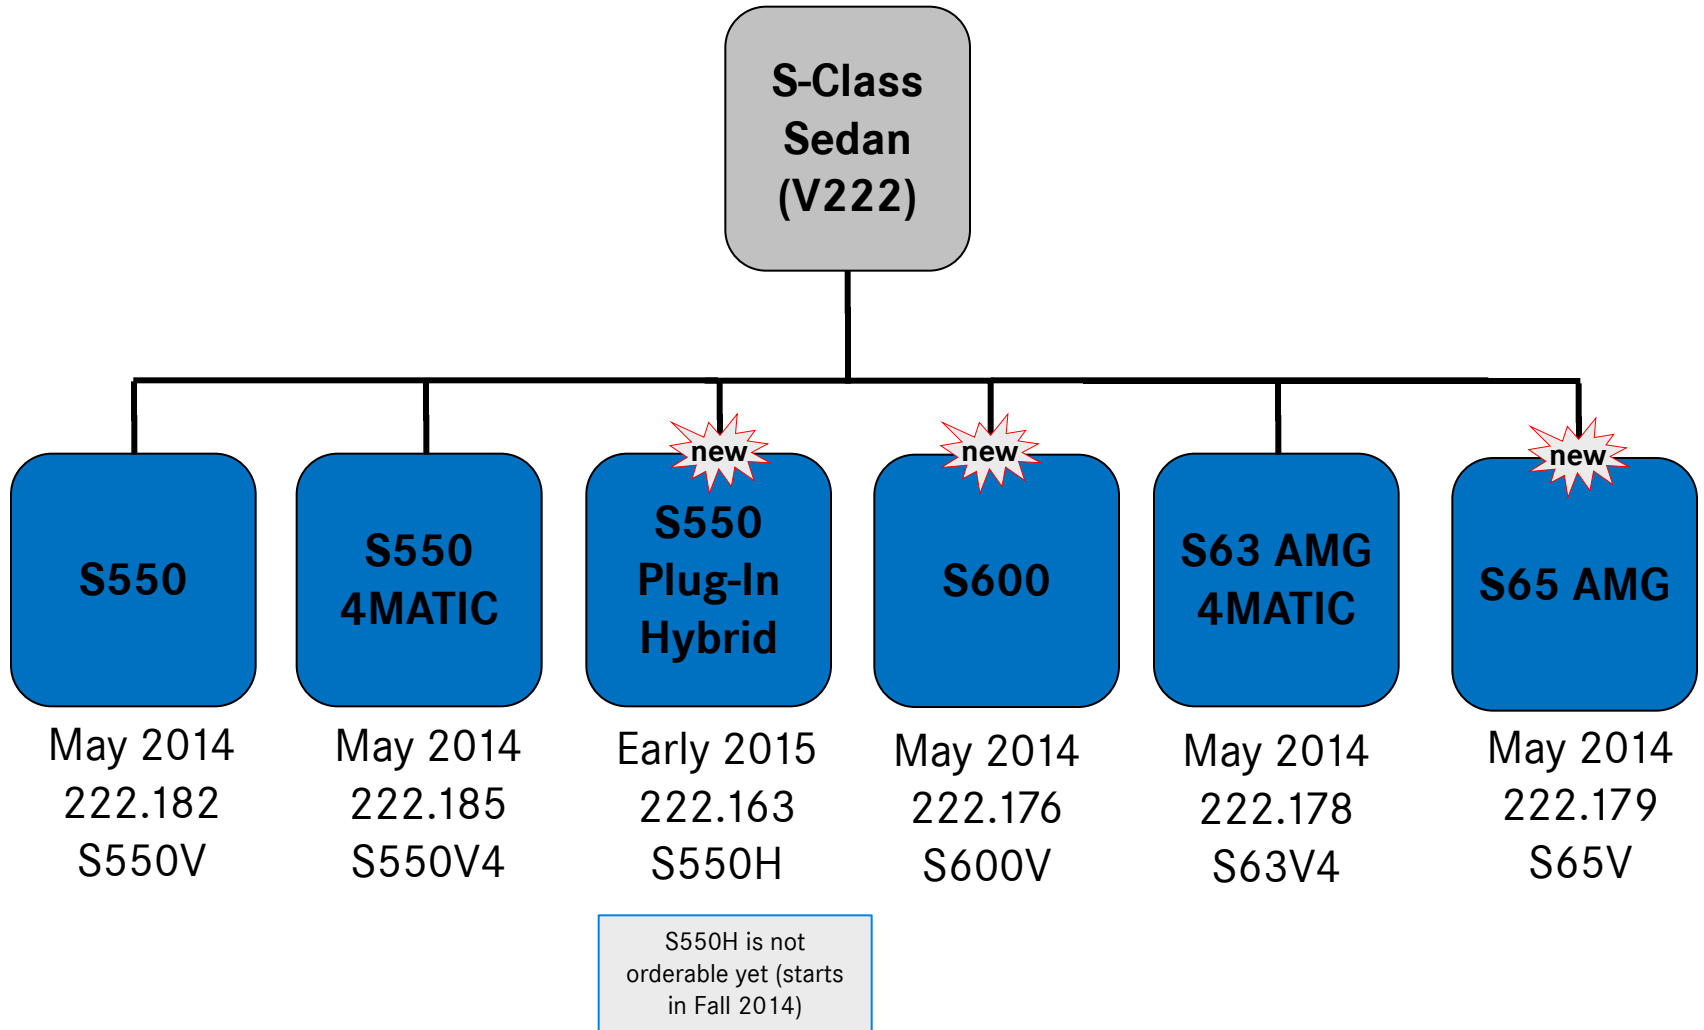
S-Class Sedan (V222)

S550

May 2014
222.182
S550V

S550 4MATIC

May 2014
222.185
S550V4

new

S550 Plug-In Hybrid

Early 2015
222.163
S550H

S550H is not orderable yet (starts in Fall 2014)

new

S600

May 2014
222.176
S600V

S63 AMG 4MATIC

May 2014
222.178
S63V4

new

S65 AMG

May 2014
222.179
S65V